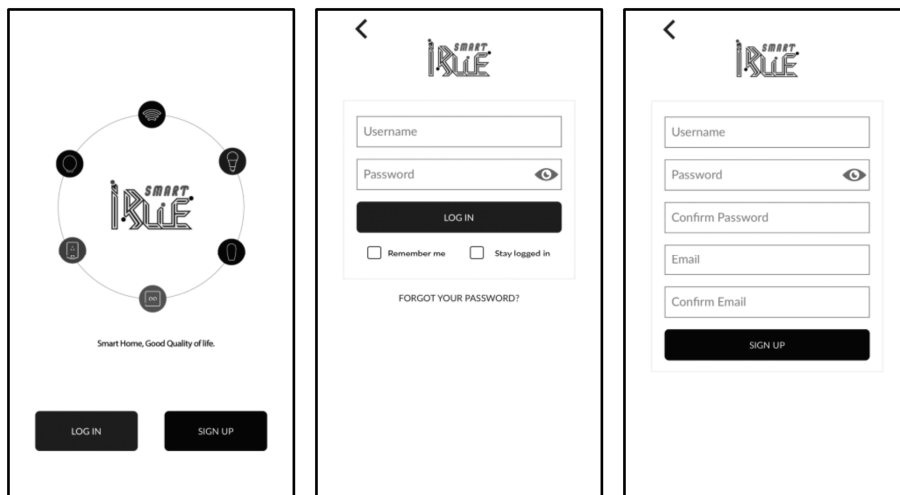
SMART
IRLIFE

Smart Home, Good Quality of life.

LOG IN

SIGN UP

<

SMART
IRLIFE

Username

Password

LOG IN

Remember me

Stay logged in

FORGOT YOUR PASSWORD?

<

SMART
IRLIFE

Username

Password

Confirm Password

Email

Confirm Email

SIGN UP